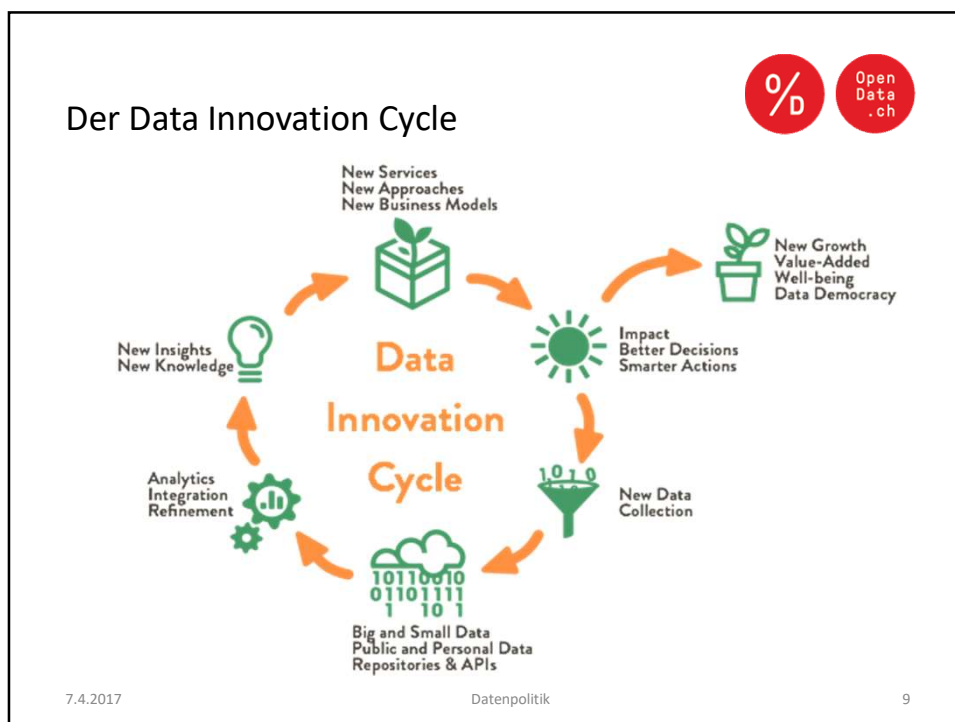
Der Data Innovation Cycle

%D

Open Data .ch

New Services
New Approaches
New Business Models

New Growth
Value-Added
Well-being
Data Democracy

New Insights
New Knowledge

Data Innovation Cycle

Impact
Better Decisions
Smarter Actions

Analytics
Integration
Refinement

1010

New Data Collection

10110010
01101111
1 10 1

Big and Small Data
Public and Personal Data
Repositories & APIs

7.4.2017 Datenpolitik 9